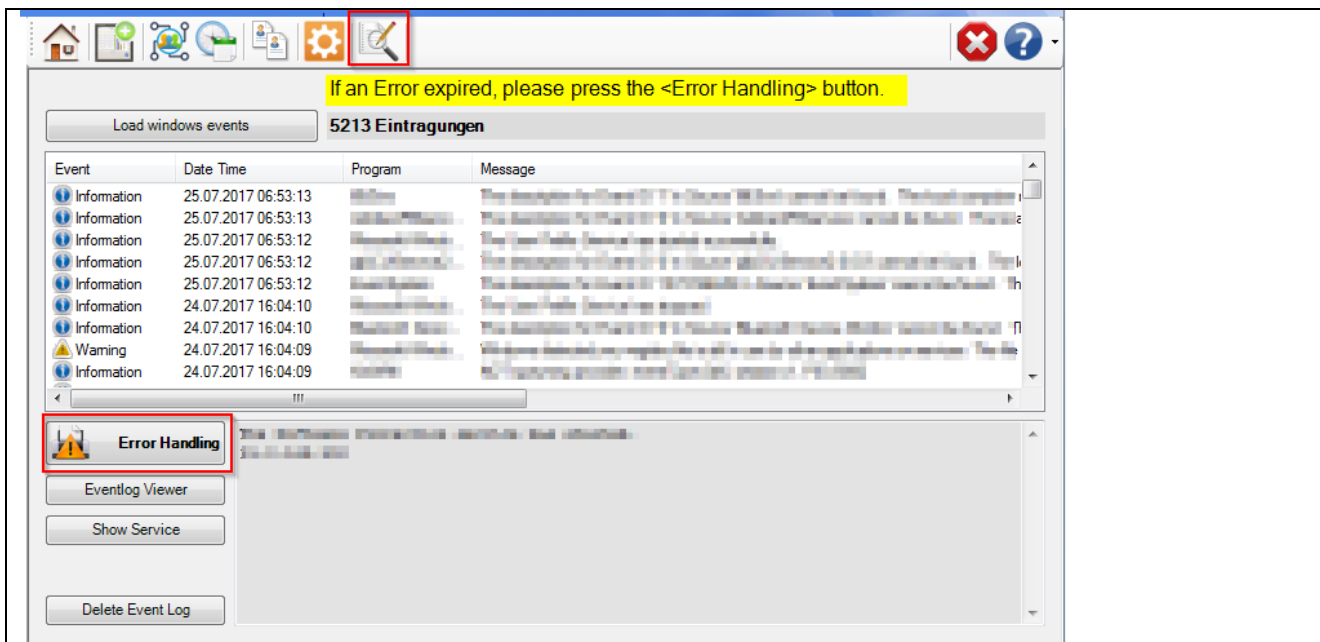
If an Error expired, please press the <Error Handling> button.

Load windows events

5213 Eintragungen

| Event | Date Time | Program | Message |
|---|---|---|---|
| Information | 25.07.2017 06:53:13 | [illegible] | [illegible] |
| Information | 25.07.2017 06:53:13 | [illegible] | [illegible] |
| Information | 25.07.2017 06:53:12 | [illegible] | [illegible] |
| Information | 25.07.2017 06:53:12 | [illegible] | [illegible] |
| Information | 25.07.2017 06:53:12 | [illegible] | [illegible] |
| Information | 24.07.2017 16:04:10 | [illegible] | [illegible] |
| Information | 24.07.2017 16:04:10 | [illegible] | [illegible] |
| Warning | 24.07.2017 16:04:09 | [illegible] | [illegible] |
| Information | 24.07.2017 16:04:09 | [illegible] | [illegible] |

III

Error Handling

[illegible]

Eventlog Viewer

Show Service

Delete Event Log